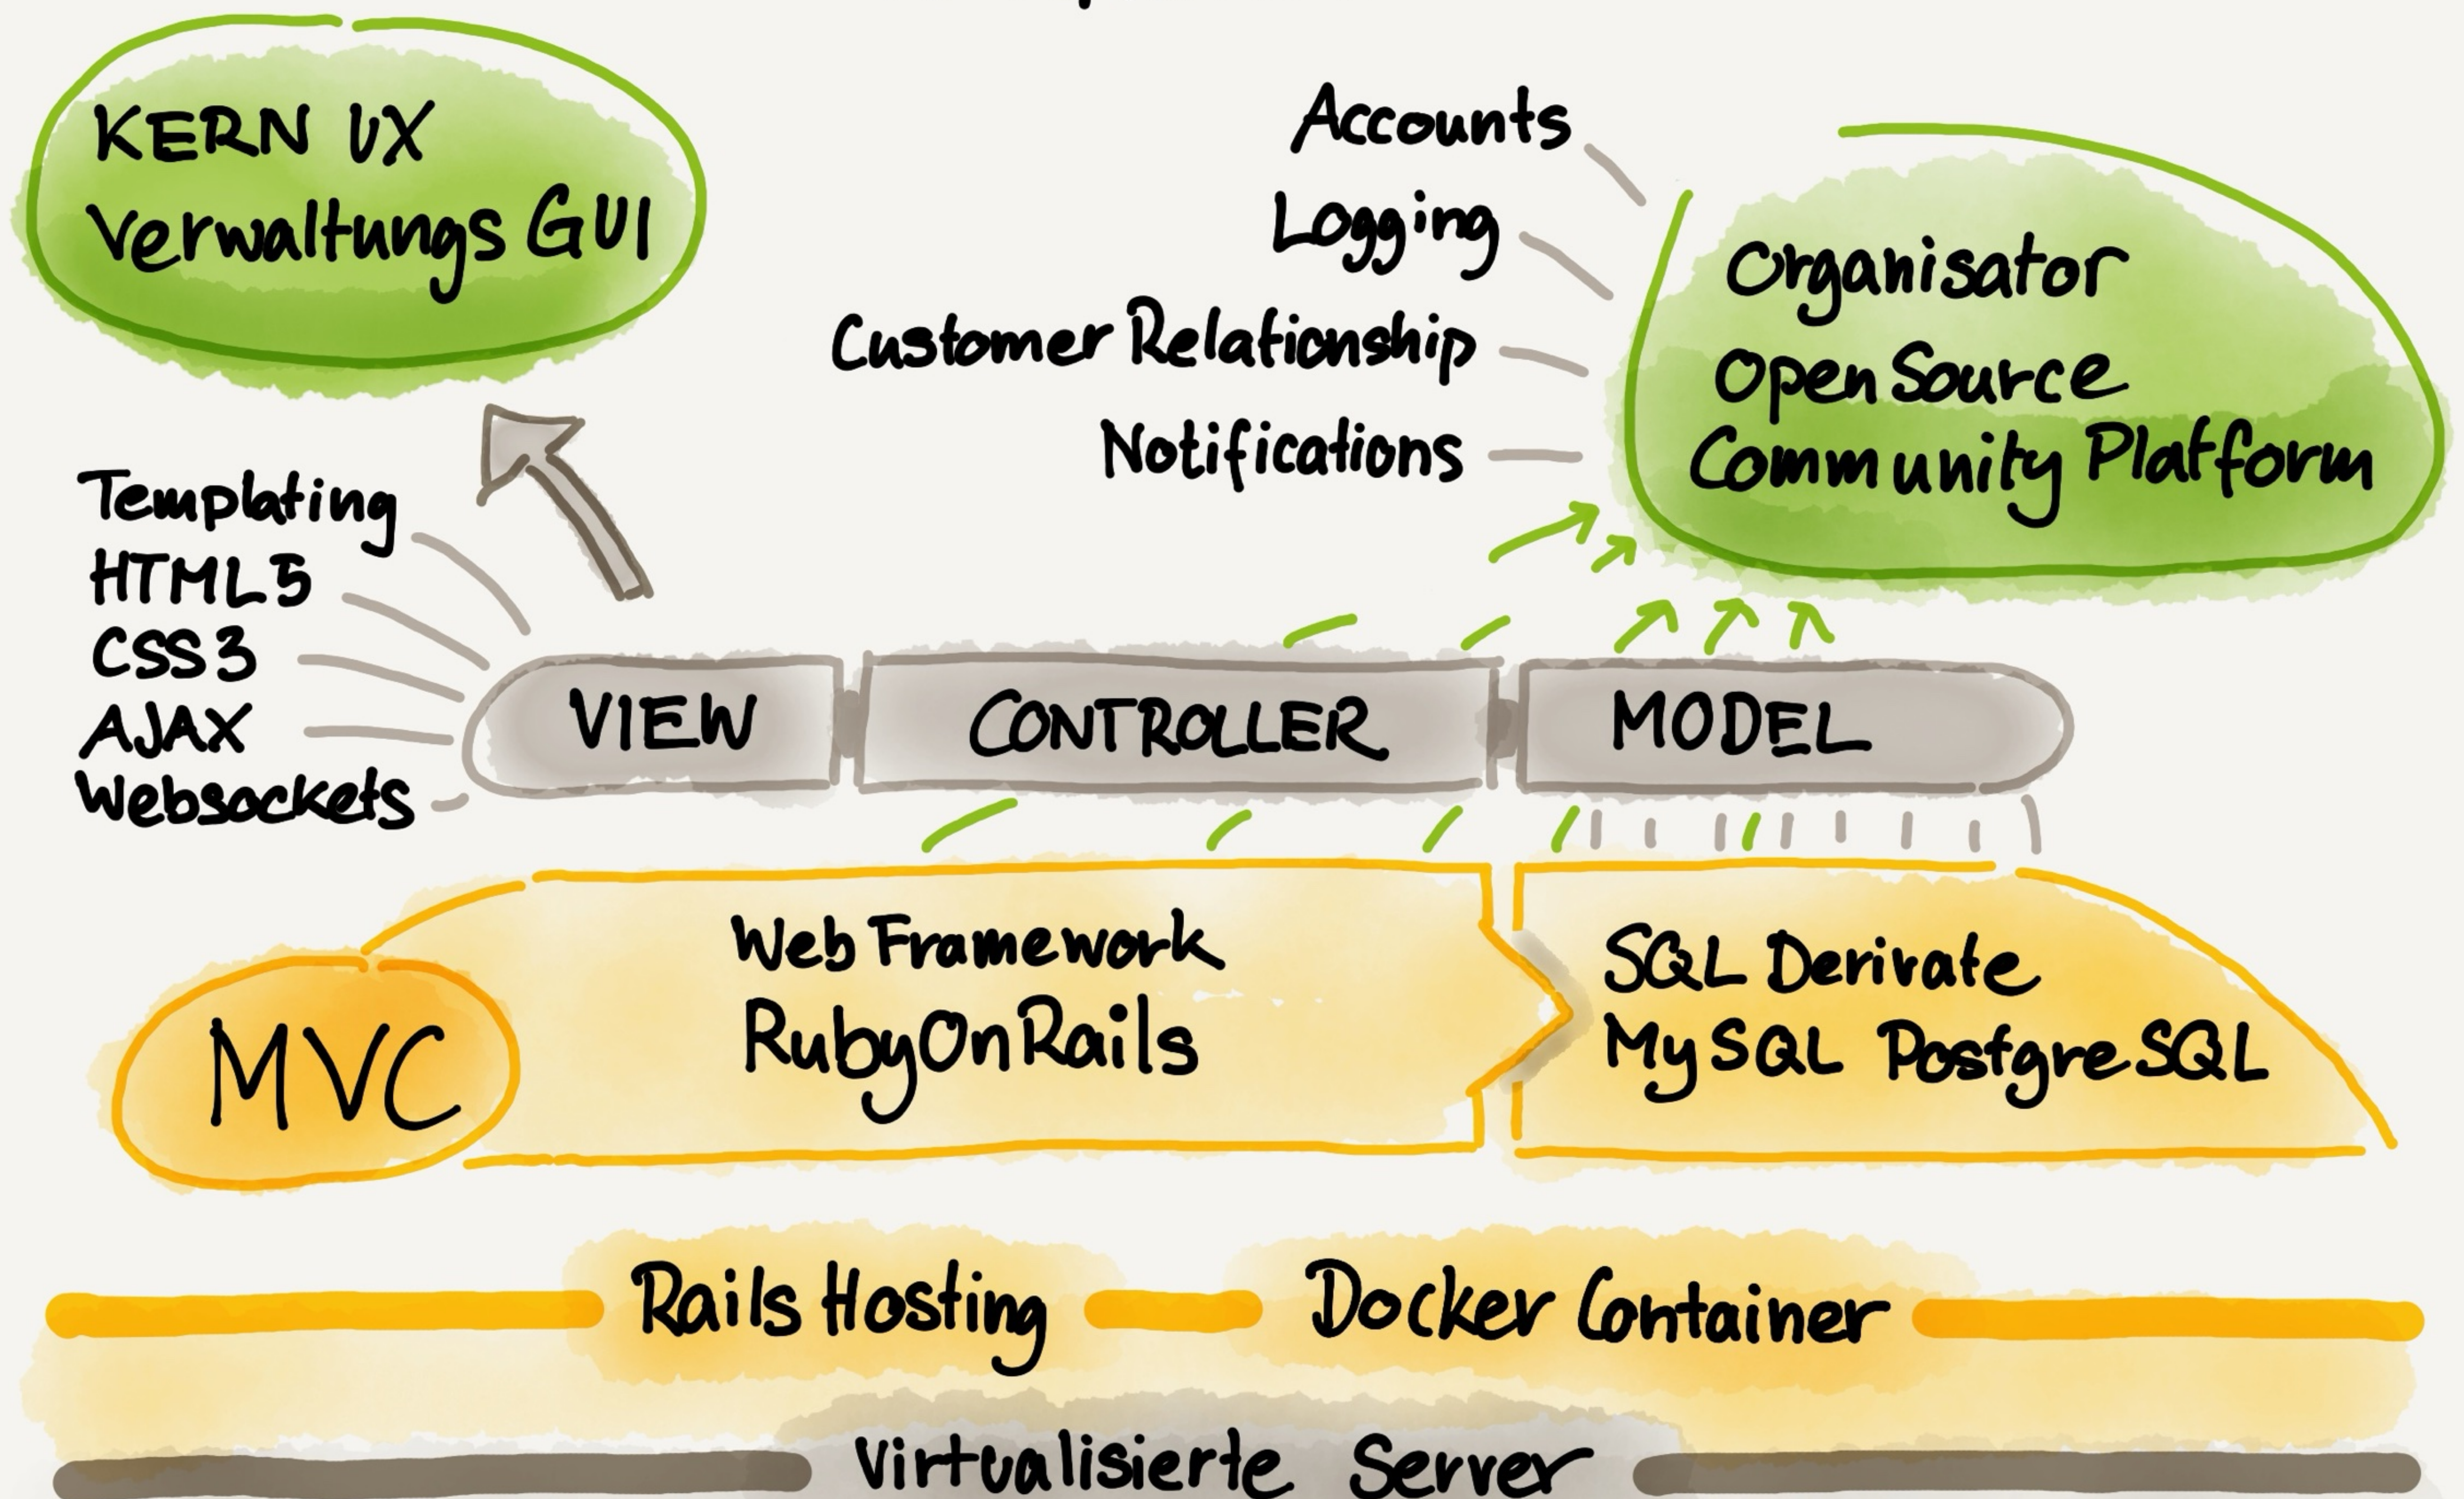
KERN UX
Verwaltungs GUI

Accounts
Logging
Customer Relationship
Notifications

Organisator
Open Source
Community Platform

Templating
HTML5
CSS3
AJAX
Websockets

VIEW

CONTROLLER

MODEL

MVC

Web Framework
RubyOnRails

SQL Derivate
MySQL PostgreSQL

Rails Hosting

Docker Container

Virtualisierte Server